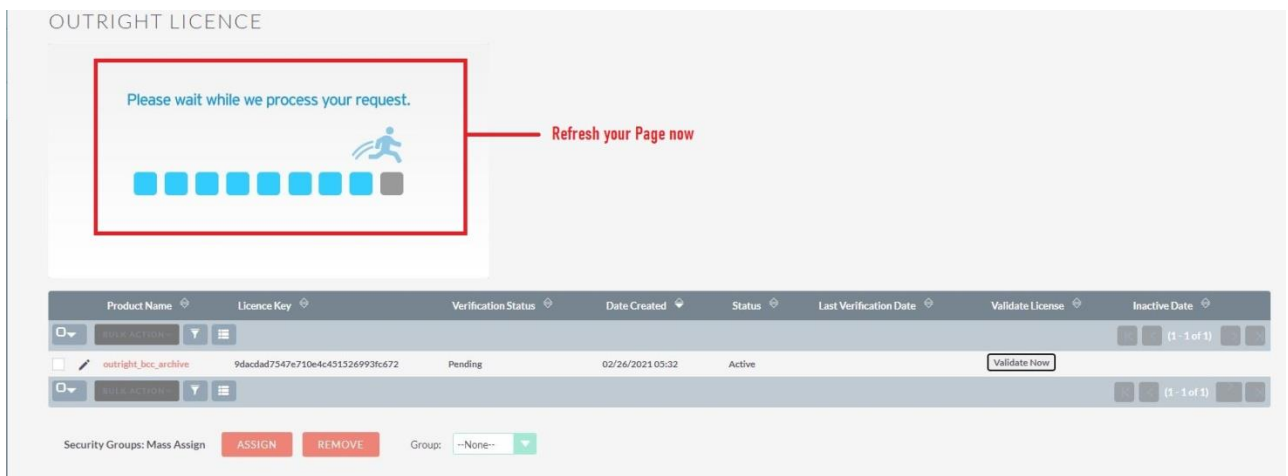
OUTRIGHT LICENCE

Please wait while we process your request.

Refresh your Page now

| | Product Name | Licence Key | Verification Status | Date Created | Status | Last Verification Date | Validate License | Inactive Date |
|---|---|---|---|---|---|---|---|---|
| BULK ACTION | | | | | | | | (1 - 1 of 1) |
| | outright_bcc_archive | 9dacdad7547e710e4c451526993fc672 | Pending | 02/26/2021 05:32 | Active | | Validate Now | |
| BULK ACTION | | | | | | | | (1 - 1 of 1) |

Security Groups: Mass Assign ASSIGN REMOVE Group: --None--